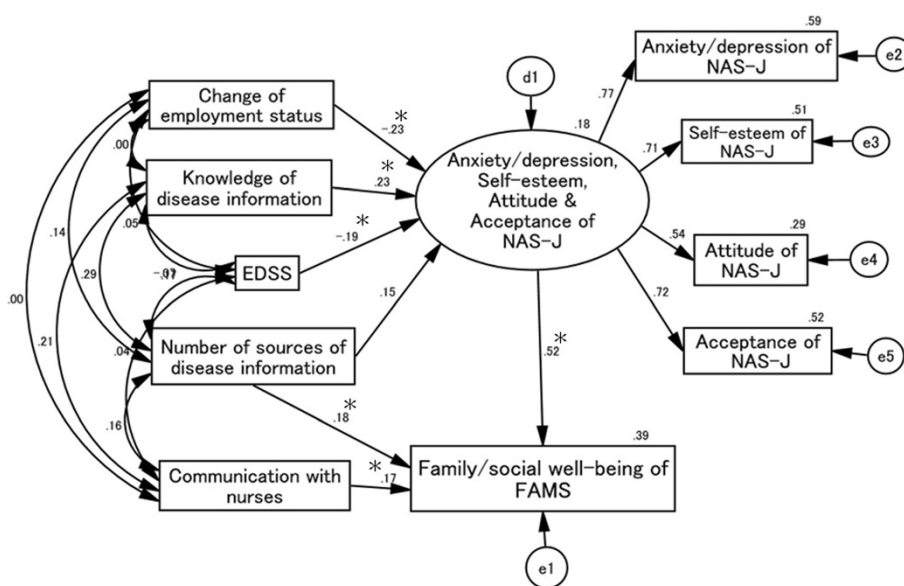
Change of employment status

Knowledge of disease information

EDSS

Number of sources of disease information

Communication with nurses

d1

Anxiety/depression, Self-esteem, Attitude & Acceptance of NAS-J

.18

.59
Anxiety/depression of NAS-J
e2

.51
Self-esteem of NAS-J
e3

.29
Attitude of NAS-J
e4

.52
Acceptance of NAS-J
e5

.77
.71
.54
.72

*
-.23

*
.23

*
-.19

.15

*
.52

.39
Family/social well-being of FAMS

e1

*
.18

*
.17

.00
.05
-.07
.01
.14
.29
.00
.21
.04
.16